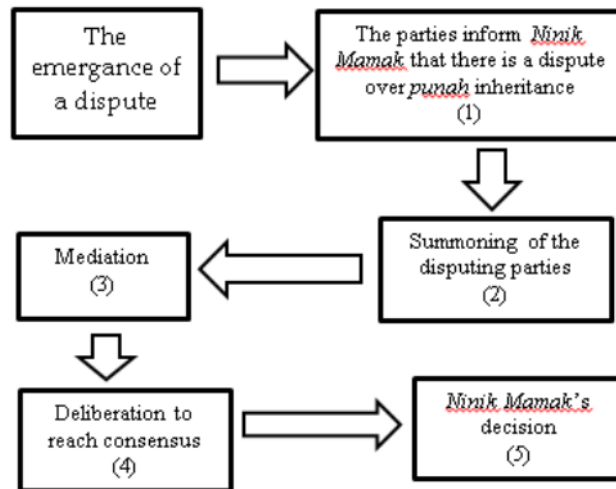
The emergance of a dispute

The parties inform *Ninik Mamak* that there is a dispute over *punah* inheritance (1)

Summoning of the disputing parties (2)

Mediation (3)

Deliberation to reach consensus (4)

*Ninik Mamak*'s decision (5)